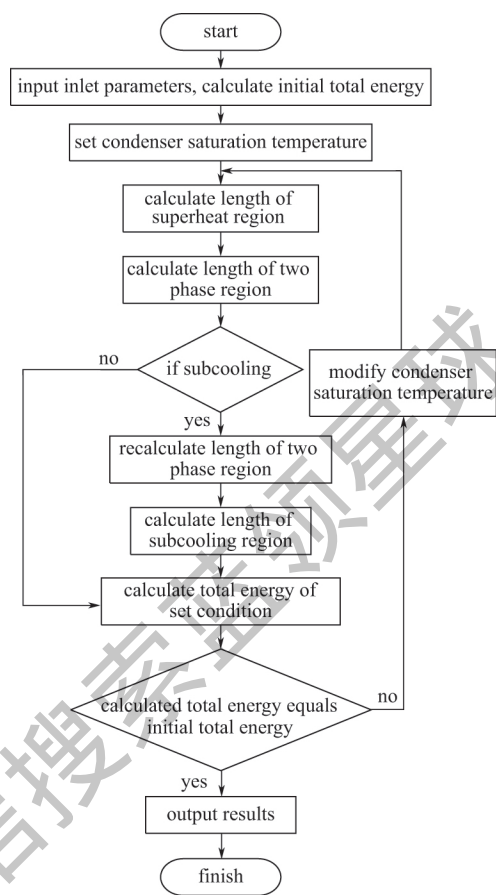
start

input inlet parameters, calculate initial total energy

set condenser saturation temperature

calculate length of superheat region

calculate length of two phase region

no

if subcooling

modify condenser saturation temperature

yes

recalculate length of two phase region

calculate length of subcooling region

calculate total energy of set condition

calculated total energy equals initial total energy

no

yes

output results

finish

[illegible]搜索题领星球